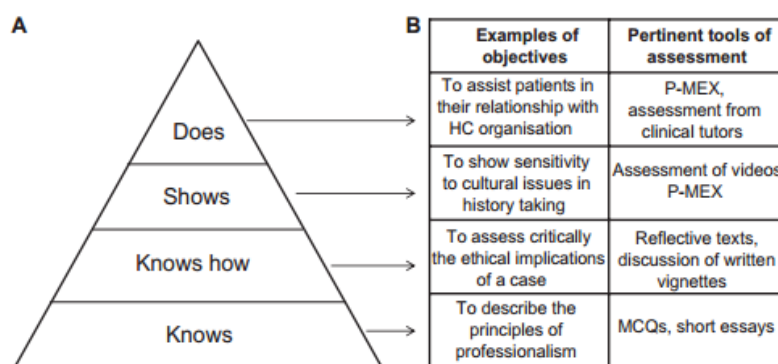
A

Does

Shows

Knows how

Knows

B

| Examples of objectives | Pertinent tools of assessment |
|---|---|
| To assist patients in their relationship with HC organisation | P-MEX, assessment from clinical tutors |
| To show sensitivity to cultural issues in history taking | Assessment of videos P-MEX |
| To assess critically the ethical implications of a case | Reflective texts, discussion of written vignettes |
| To describe the principles of professionalism | MCQs, short essays |